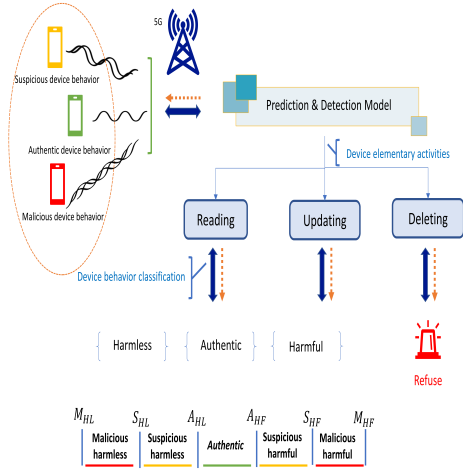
5G

Suspicious device behavior

Authentic device behavior

Malicious device behavior

Prediction & Detection Model

Device elementary activities

Reading

Updating

Deleting

Device behavior classification

Harmless

Authentic

Harmful

Refuse

$M_{HL}$ $S_{HL}$ $A_{HL}$ $A_{HF}$ $S_{HF}$ $M_{HF}$

Malicious harmless

Suspicious harmless

Authentic

Suspicious harmful

Malicious harmful